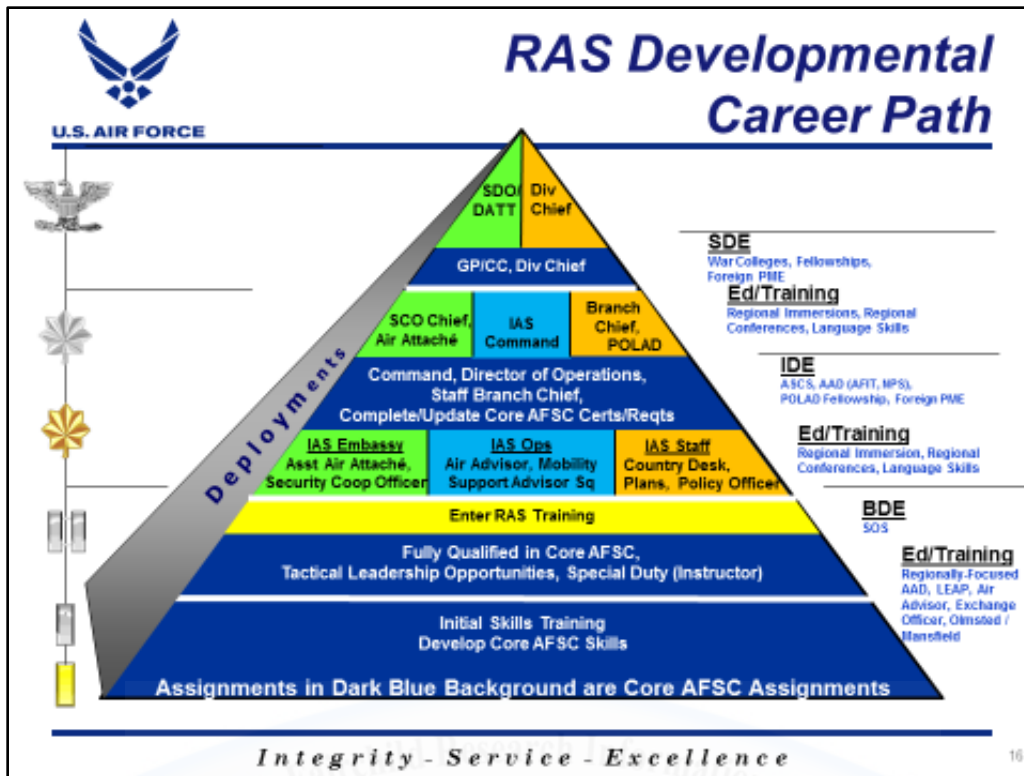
U.S. AIR FORCE

RAS Developmental Career Path

SDO/ DATT

Div Chief

GP/CC, Div Chief

SCO Chief, Air Attaché

IAS Command

Branch Chief, POLAD

Command, Director of Operations, Staff Branch Chief, Complete/Update Core AFSC Certs/Reqts

IAS Embassy
Asst Air Attaché, Security Coop Officer

IAS Ops
Air Advisor, Mobility Support Advisor Sq

IAS Staff
Country Desk, Plans, Policy Officer

Enter RAS Training

Fully Qualified in Core AFSC, Tactical Leadership Opportunities, Special Duty (Instructor)

Initial Skills Training
Develop Core AFSC Skills

Assignments in Dark Blue Background are Core AFSC Assignments

Deployments

SDE
War Colleges, Fellowships, Foreign PME

Ed/Training
Regional Immersions, Regional Conferences, Language Skills

IDE
ASCS, AAD (AFIT, NPS), POLAD Fellowship, Foreign PME

Ed/Training
Regional Immersion, Regional Conferences, Language Skills

BDE
SOS

Ed/Training
Regionally-Focused AAD, LEAP, Air Advisor, Exchange Officer, Olmsted / Mansfield

Integrity - Service - Excellence

16